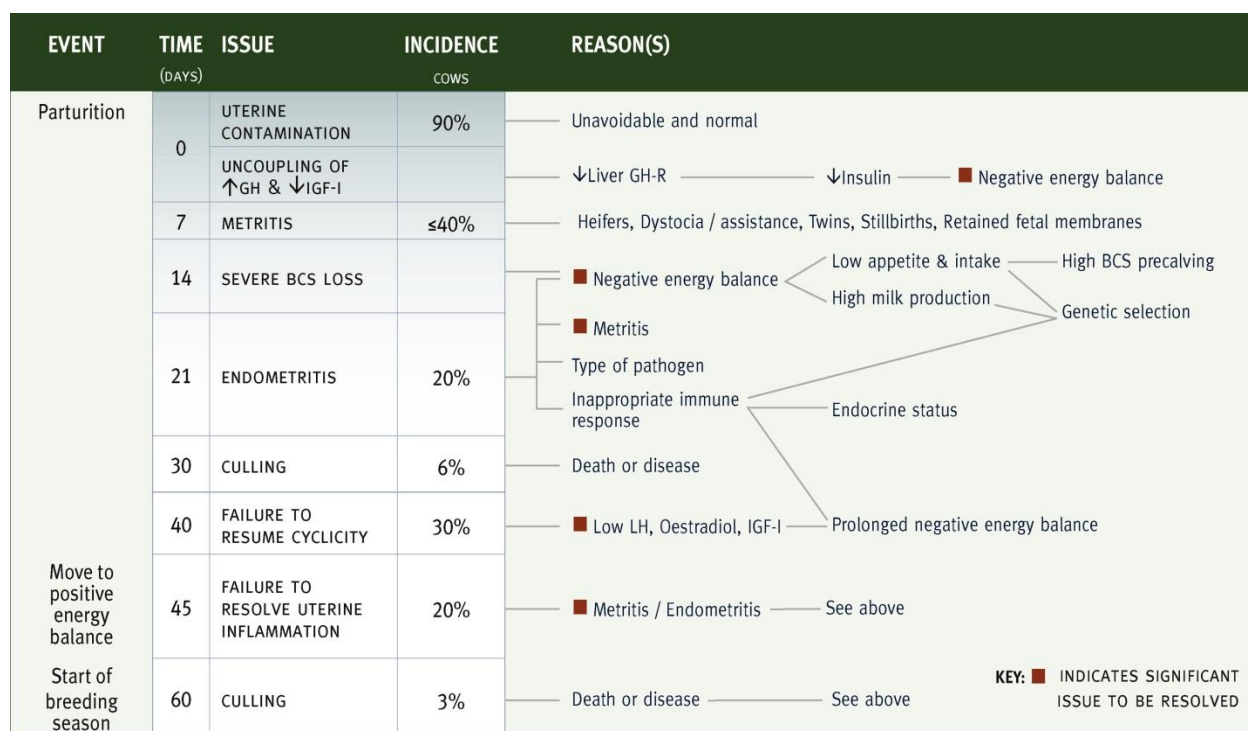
| EVENT | TIME (DAYS) | ISSUE | INCIDENCE COWS | REASON(S) |
|---|---|---|---|---|
| Parturition | 0 | UTERINE CONTAMINATION | 90% | Unavoidable and normal |
| | | UNCOUPLING OF ↑GH & ↓IGF-I | | ↓Liver GH-R — ↓Insulin — ■ Negative energy balance |
| | 7 | METRITIS | ≤40% | Heifers, Dystocia / assistance, Twins, Stillbirths, Retained fetal membranes |
| | 14 | SEVERE BCS LOSS | | ■ Negative energy balance — Low appetite & intake — High BCS precalving; High milk production — Genetic selection |
| | 21 | ENDOMETRITIS | 20% | ■ Metritis; Type of pathogen; Inappropriate immune response — Endocrine status |
| | 30 | CULLING | 6% | Death or disease |
| | 40 | FAILURE TO RESUME CYCLICITY | 30% | ■ Low LH, Oestradiol, IGF-I — Prolonged negative energy balance |
| Move to positive energy balance | 45 | FAILURE TO RESOLVE UTERINE INFLAMMATION | 20% | ■ Metritis / Endometritis — See above |
| Start of breeding season | 60 | CULLING | 3% | Death or disease — See above |

KEY: ■ INDICATES SIGNIFICANT ISSUE TO BE RESOLVED